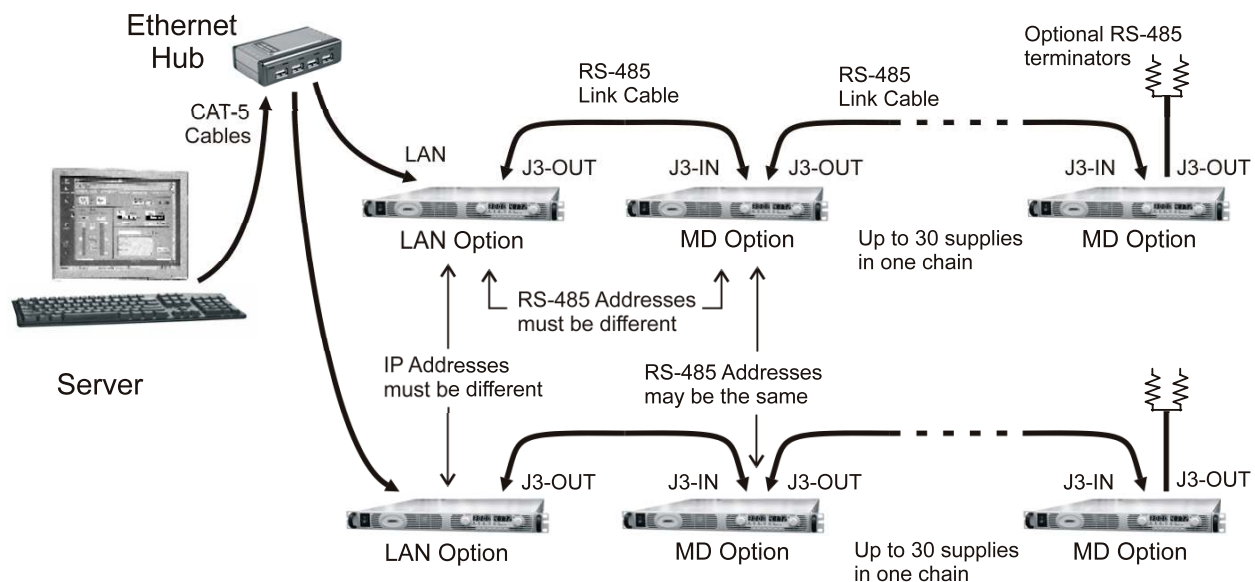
Ethernet Hub

CAT-5 Cables

Server

RS-485 Link Cable

RS-485 Link Cable

Optional RS-485 terminators

LAN

J3-OUT

J3-IN

J3-OUT

J3-IN

J3-OUT

LAN Option

MD Option

Up to 30 supplies in one chain

MD Option

RS-485 Addresses must be different

IP Addresses must be different

RS-485 Addresses may be the same

J3-OUT

J3-IN

J3-OUT

J3-IN

J3-OUT

LAN Option

MD Option

Up to 30 supplies in one chain

MD Option